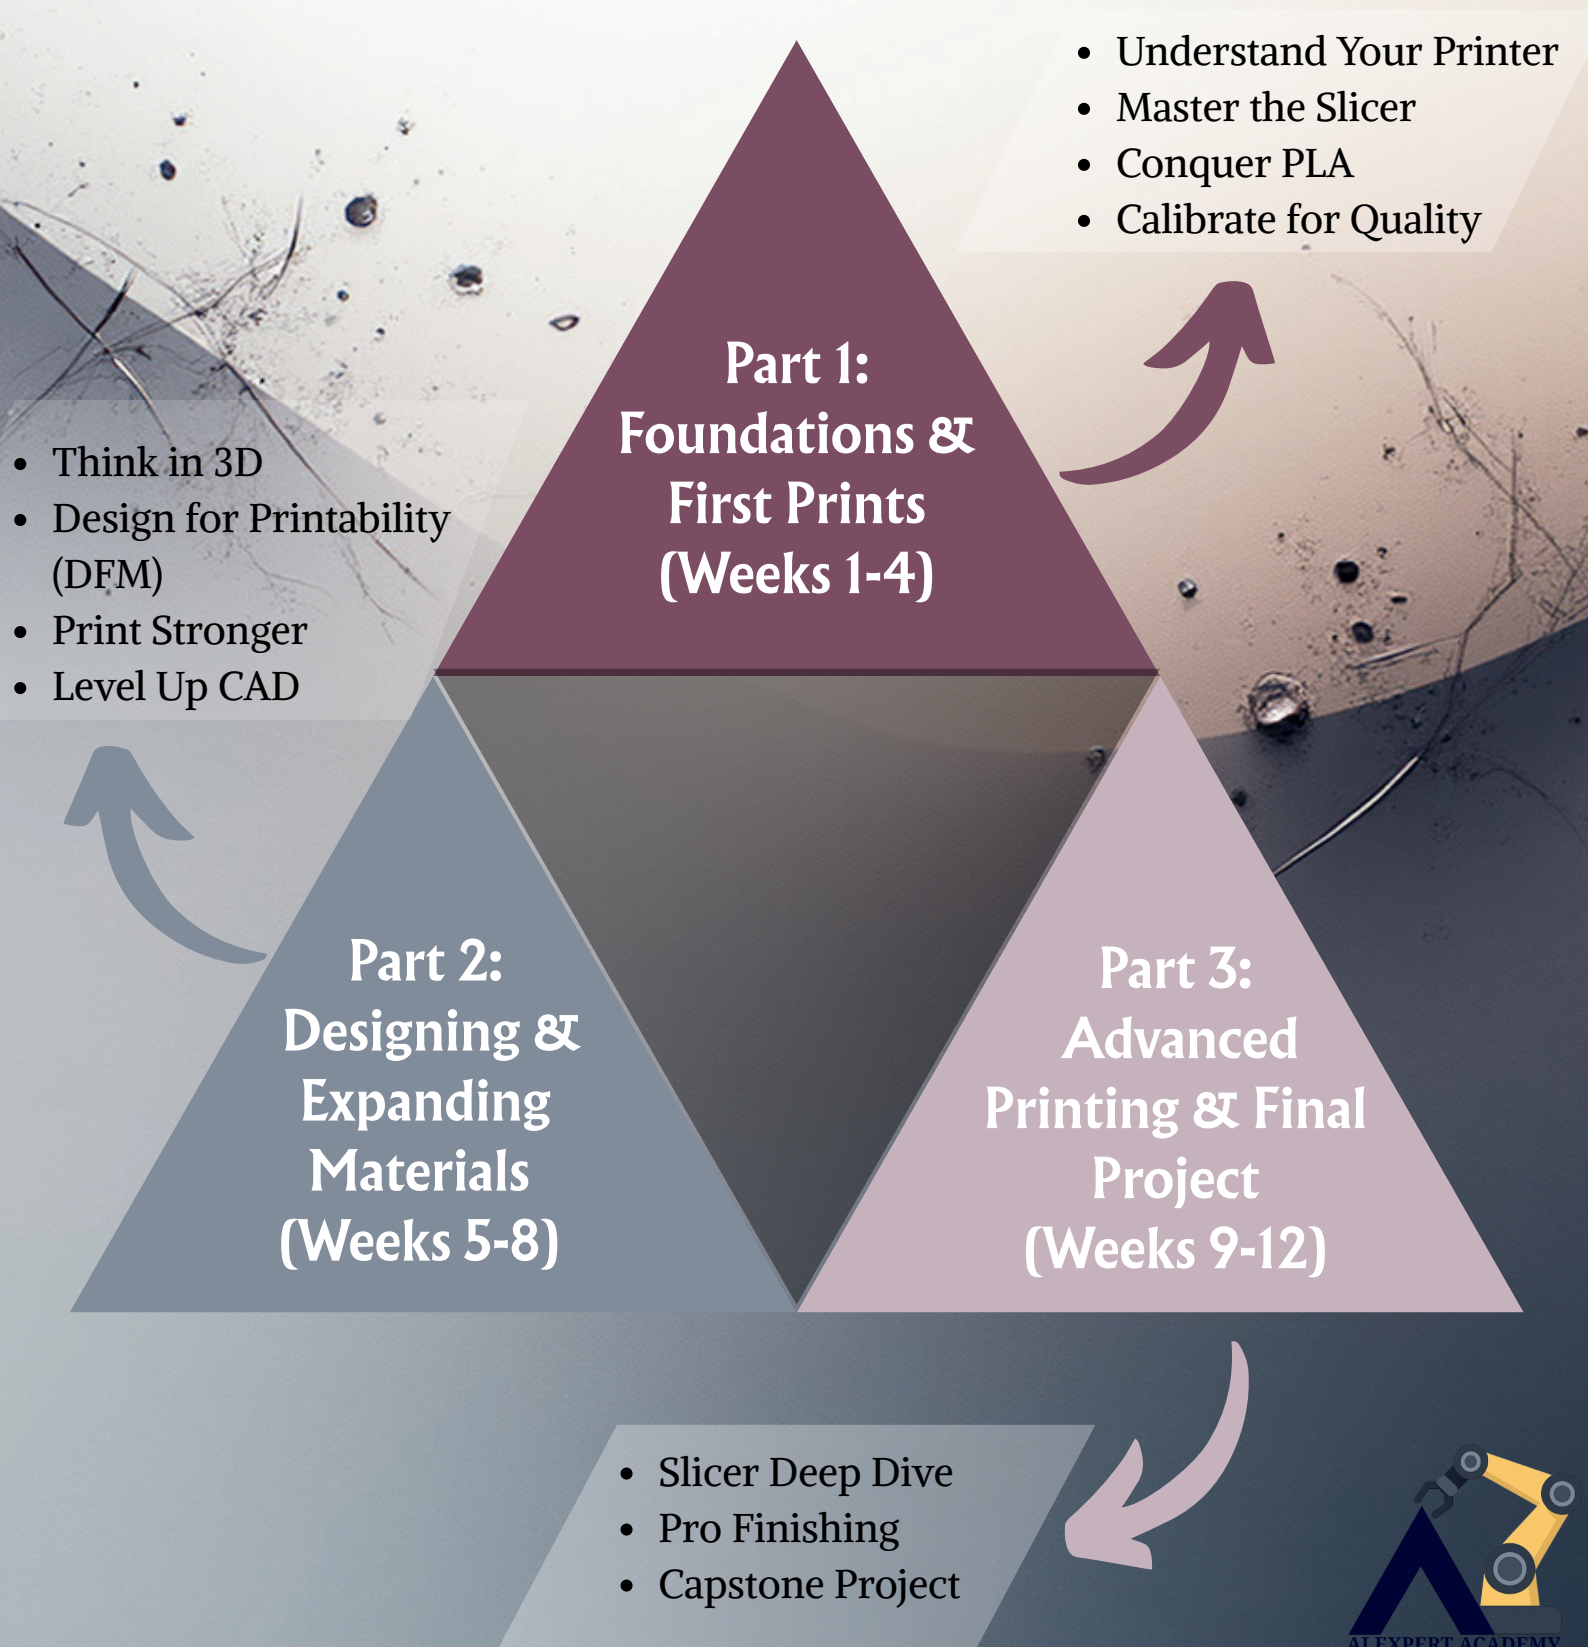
- Understand Your Printer
- Master the Slicer
- Conquer PLA
- Calibrate for Quality

Part 1: Foundations & First Prints (Weeks 1-4)

- Think in 3D
- Design for Printability (DFM)
- Print Stronger
- Level Up CAD

Part 2: Designing & Expanding Materials (Weeks 5-8)

Part 3: Advanced Printing & Final Project (Weeks 9-12)

- Slicer Deep Dive
- Pro Finishing
- Capstone Project

A2
ALEXPERT ACADEMY